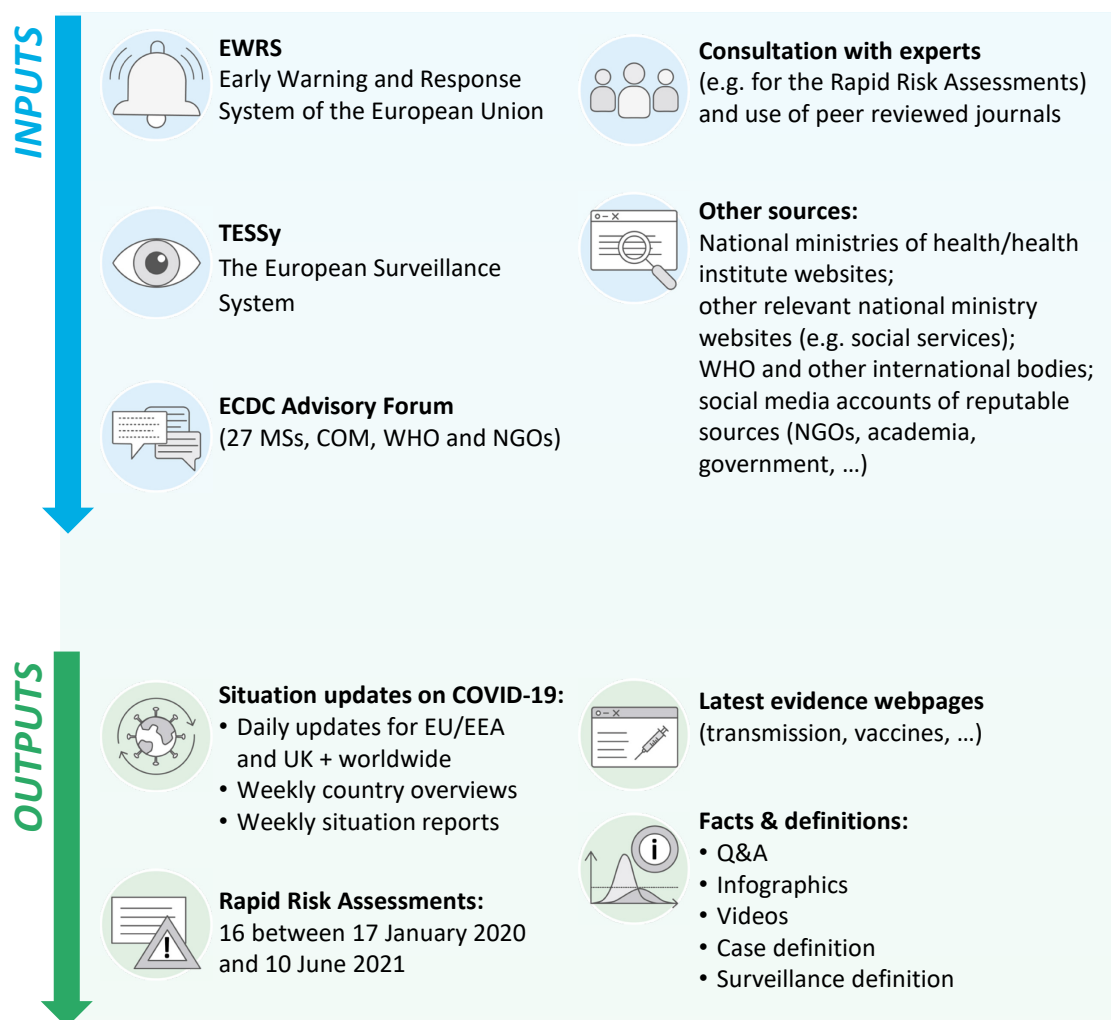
INPUTS

EWRS
Early Warning and Response System of the European Union

Consultation with experts
(e.g. for the Rapid Risk Assessments) and use of peer reviewed journals

TESSy
The European Surveillance System

Other sources:
National ministries of health/health institute websites;
other relevant national ministry websites (e.g. social services);
WHO and other international bodies;
social media accounts of reputable sources (NGOs, academia, government, …)

ECDC Advisory Forum
(27 MSs, COM, WHO and NGOs)

OUTPUTS

Situation updates on COVID-19:
• Daily updates for EU/EEA and UK + worldwide
• Weekly country overviews
• Weekly situation reports

Latest evidence webpages
(transmission, vaccines, …)

Facts & definitions:
• Q&A
• Infographics
• Videos
• Case definition
• Surveillance definition

Rapid Risk Assessments:
16 between 17 January 2020 and 10 June 2021